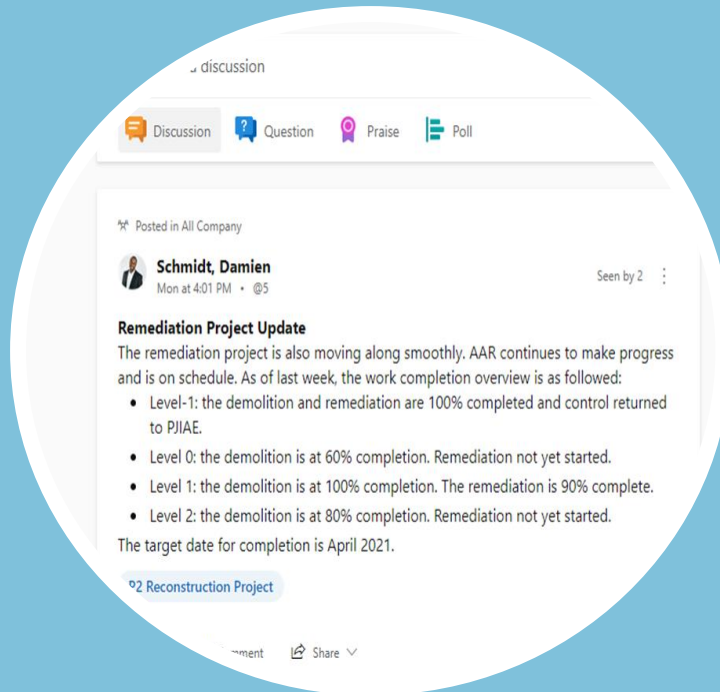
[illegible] discussion

Discussion Question Praise Poll

Posted in All Company

Schmidt, Damien
Mon at 4:01 PM • @5

Seen by 2

Remediation Project Update
The remediation project is also moving along smoothly. AAR continues to make progress and is on schedule. As of last week, the work completion overview is as followed:
- Level-1: the demolition and remediation are 100% completed and control returned to PJIAE.
- Level 0: the demolition is at 60% completion. Remediation not yet started.
- Level 1: the demolition is at 100% completion. The remediation is 90% complete.
- Level 2: the demolition is at 80% completion. Remediation not yet started.

The target date for completion is April 2021.

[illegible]2 Reconstruction Project

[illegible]mment Share